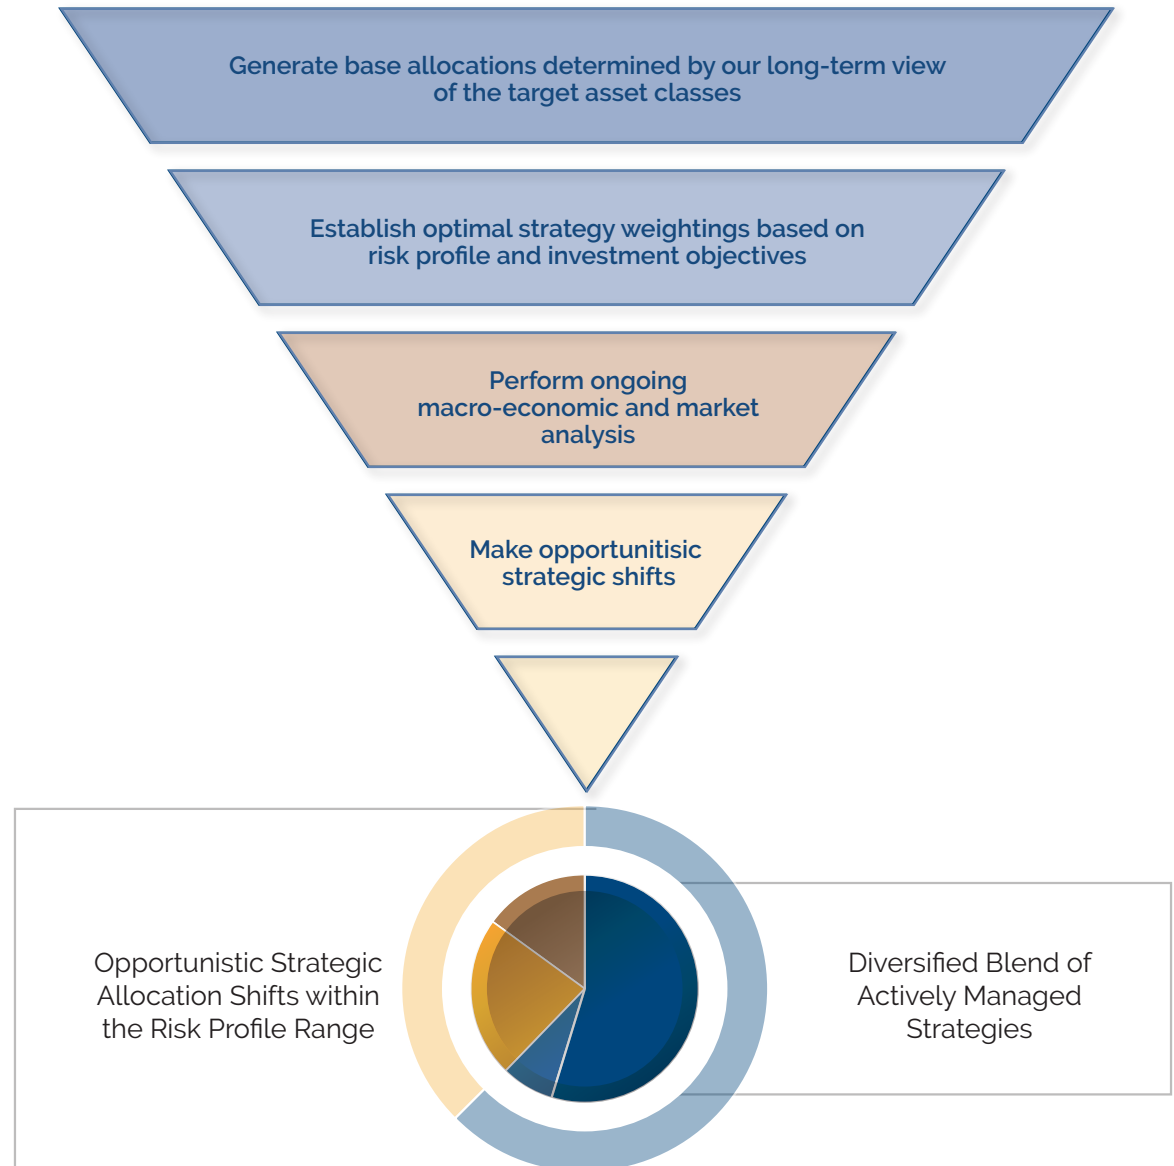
Generate base allocations determined by our long-term view of the target asset classes

Establish optimal strategy weightings based on risk profile and investment objectives

Perform ongoing macro-economic and market analysis

Make opportunitisic strategic shifts

Opportunistic Strategic Allocation Shifts within the Risk Profile Range

Diversified Blend of Actively Managed Strategies